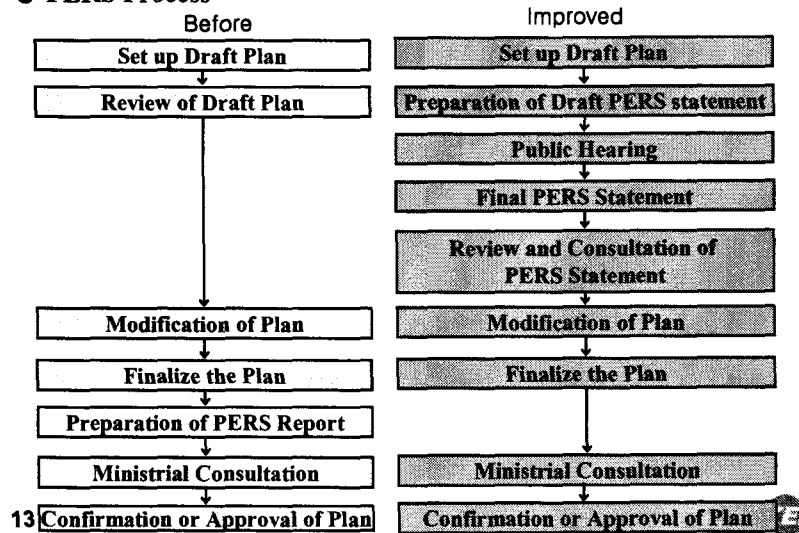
PERS Process

Before

Set up Draft Plan

Review of Draft Plan

Modification of Plan

Finalize the Plan

Preparation of PERS Report

Ministrial Consultation

13 Confirmation or Approval of Plan

Improved

Set up Draft Plan

Preparation of Draft PERS statement

Public Hearing

Final PERS Statement

Review and Consultation of PERS Statement

Modification of Plan

Finalize the Plan

Ministrial Consultation

Confirmation or Approval of Plan